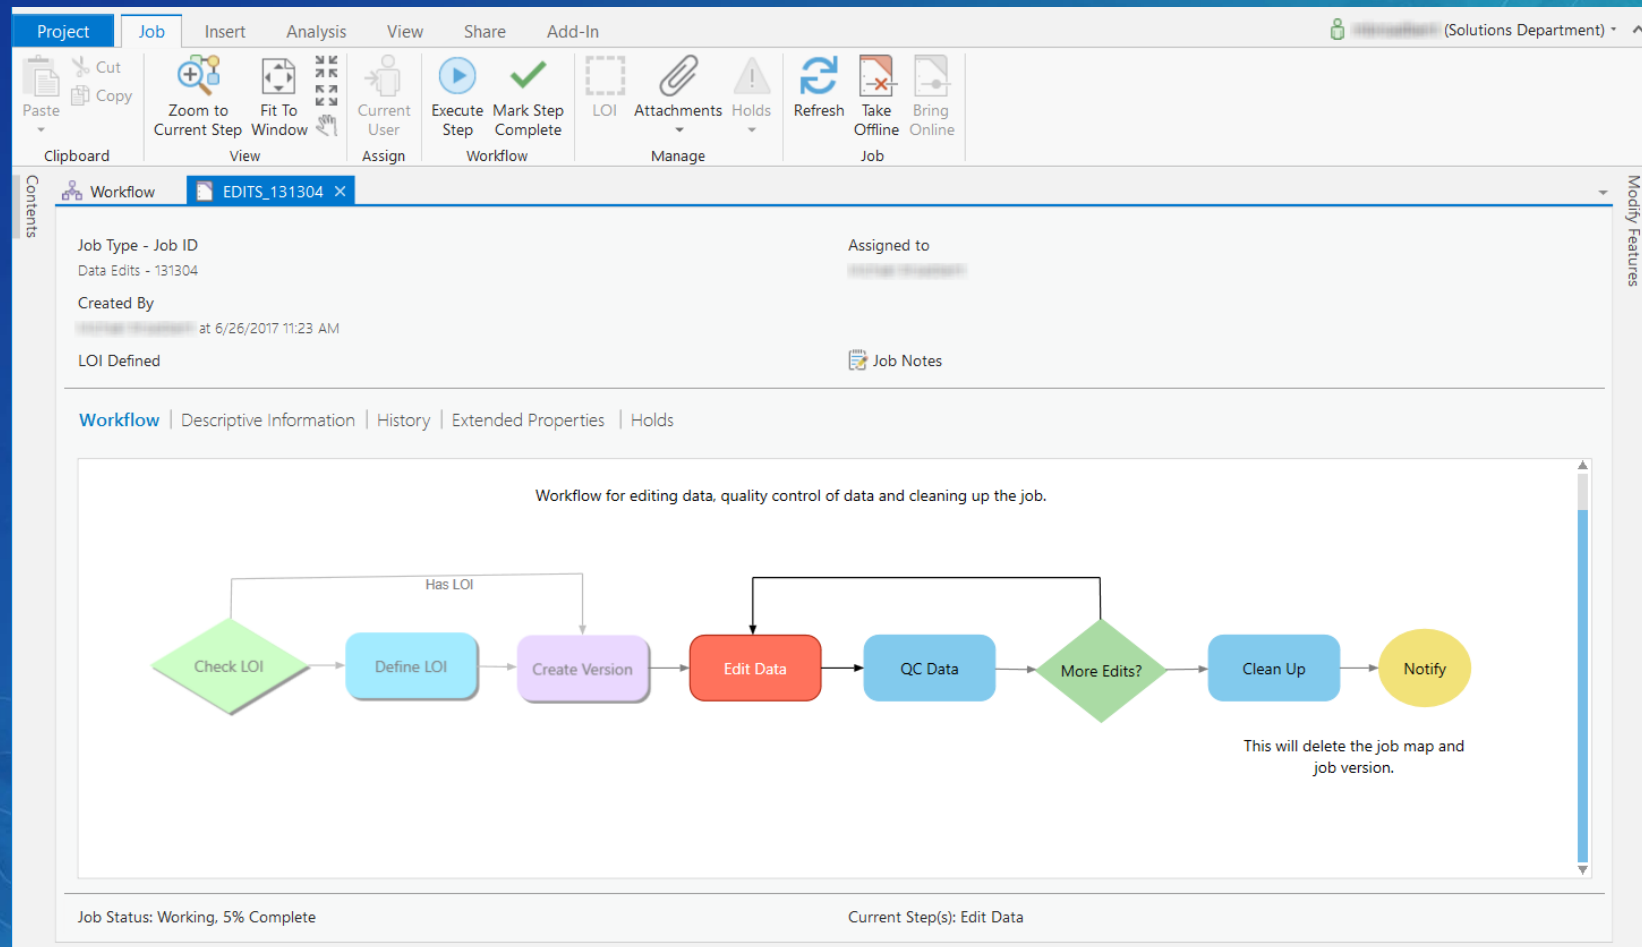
Project Job Insert Analysis View Share Add-In

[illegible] (Solutions Department)

Paste
Cut
Copy
Clipboard

Zoom to Current Step
Fit To Window
View

Current User
Assign

Execute Step
Mark Step Complete
Workflow

LOI
Attachments
Holds
Manage

Refresh
Take Offline
Bring Online
Job

Contents

Workflow
EDITS_131304

Modify Features

Job Type - Job ID
Data Edits - 131304

Assigned to
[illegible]

Created By
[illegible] at 6/26/2017 11:23 AM

LOI Defined

Job Notes

Workflow | Descriptive Information | History | Extended Properties | Holds

Workflow for editing data, quality control of data and cleaning up the job.

Has LOI

Check LOI
Define LOI
Create Version
Edit Data
QC Data
More Edits?
Clean Up
Notify

This will delete the job map and job version.

Job Status: Working, 5% Complete

Current Step(s): Edit Data